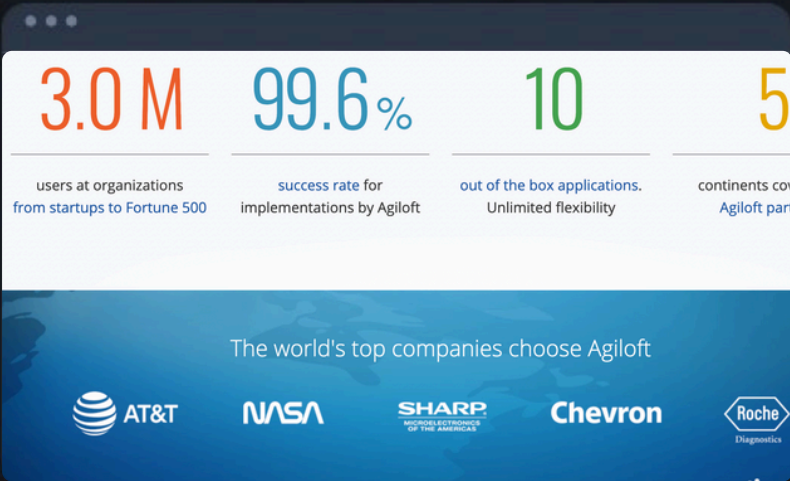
3.0 M

users at organizations from startups to Fortune 500

99.6 %

success rate for implementations by Agiloft

10

out of the box applications. Unlimited flexibility

5

continents co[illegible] Agiloft par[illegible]

The world's top companies choose Agiloft

AT&T

NASA

SHARP MICROELECTRONICS OF THE AMERICAS

Chevron

Roche Diagnostics